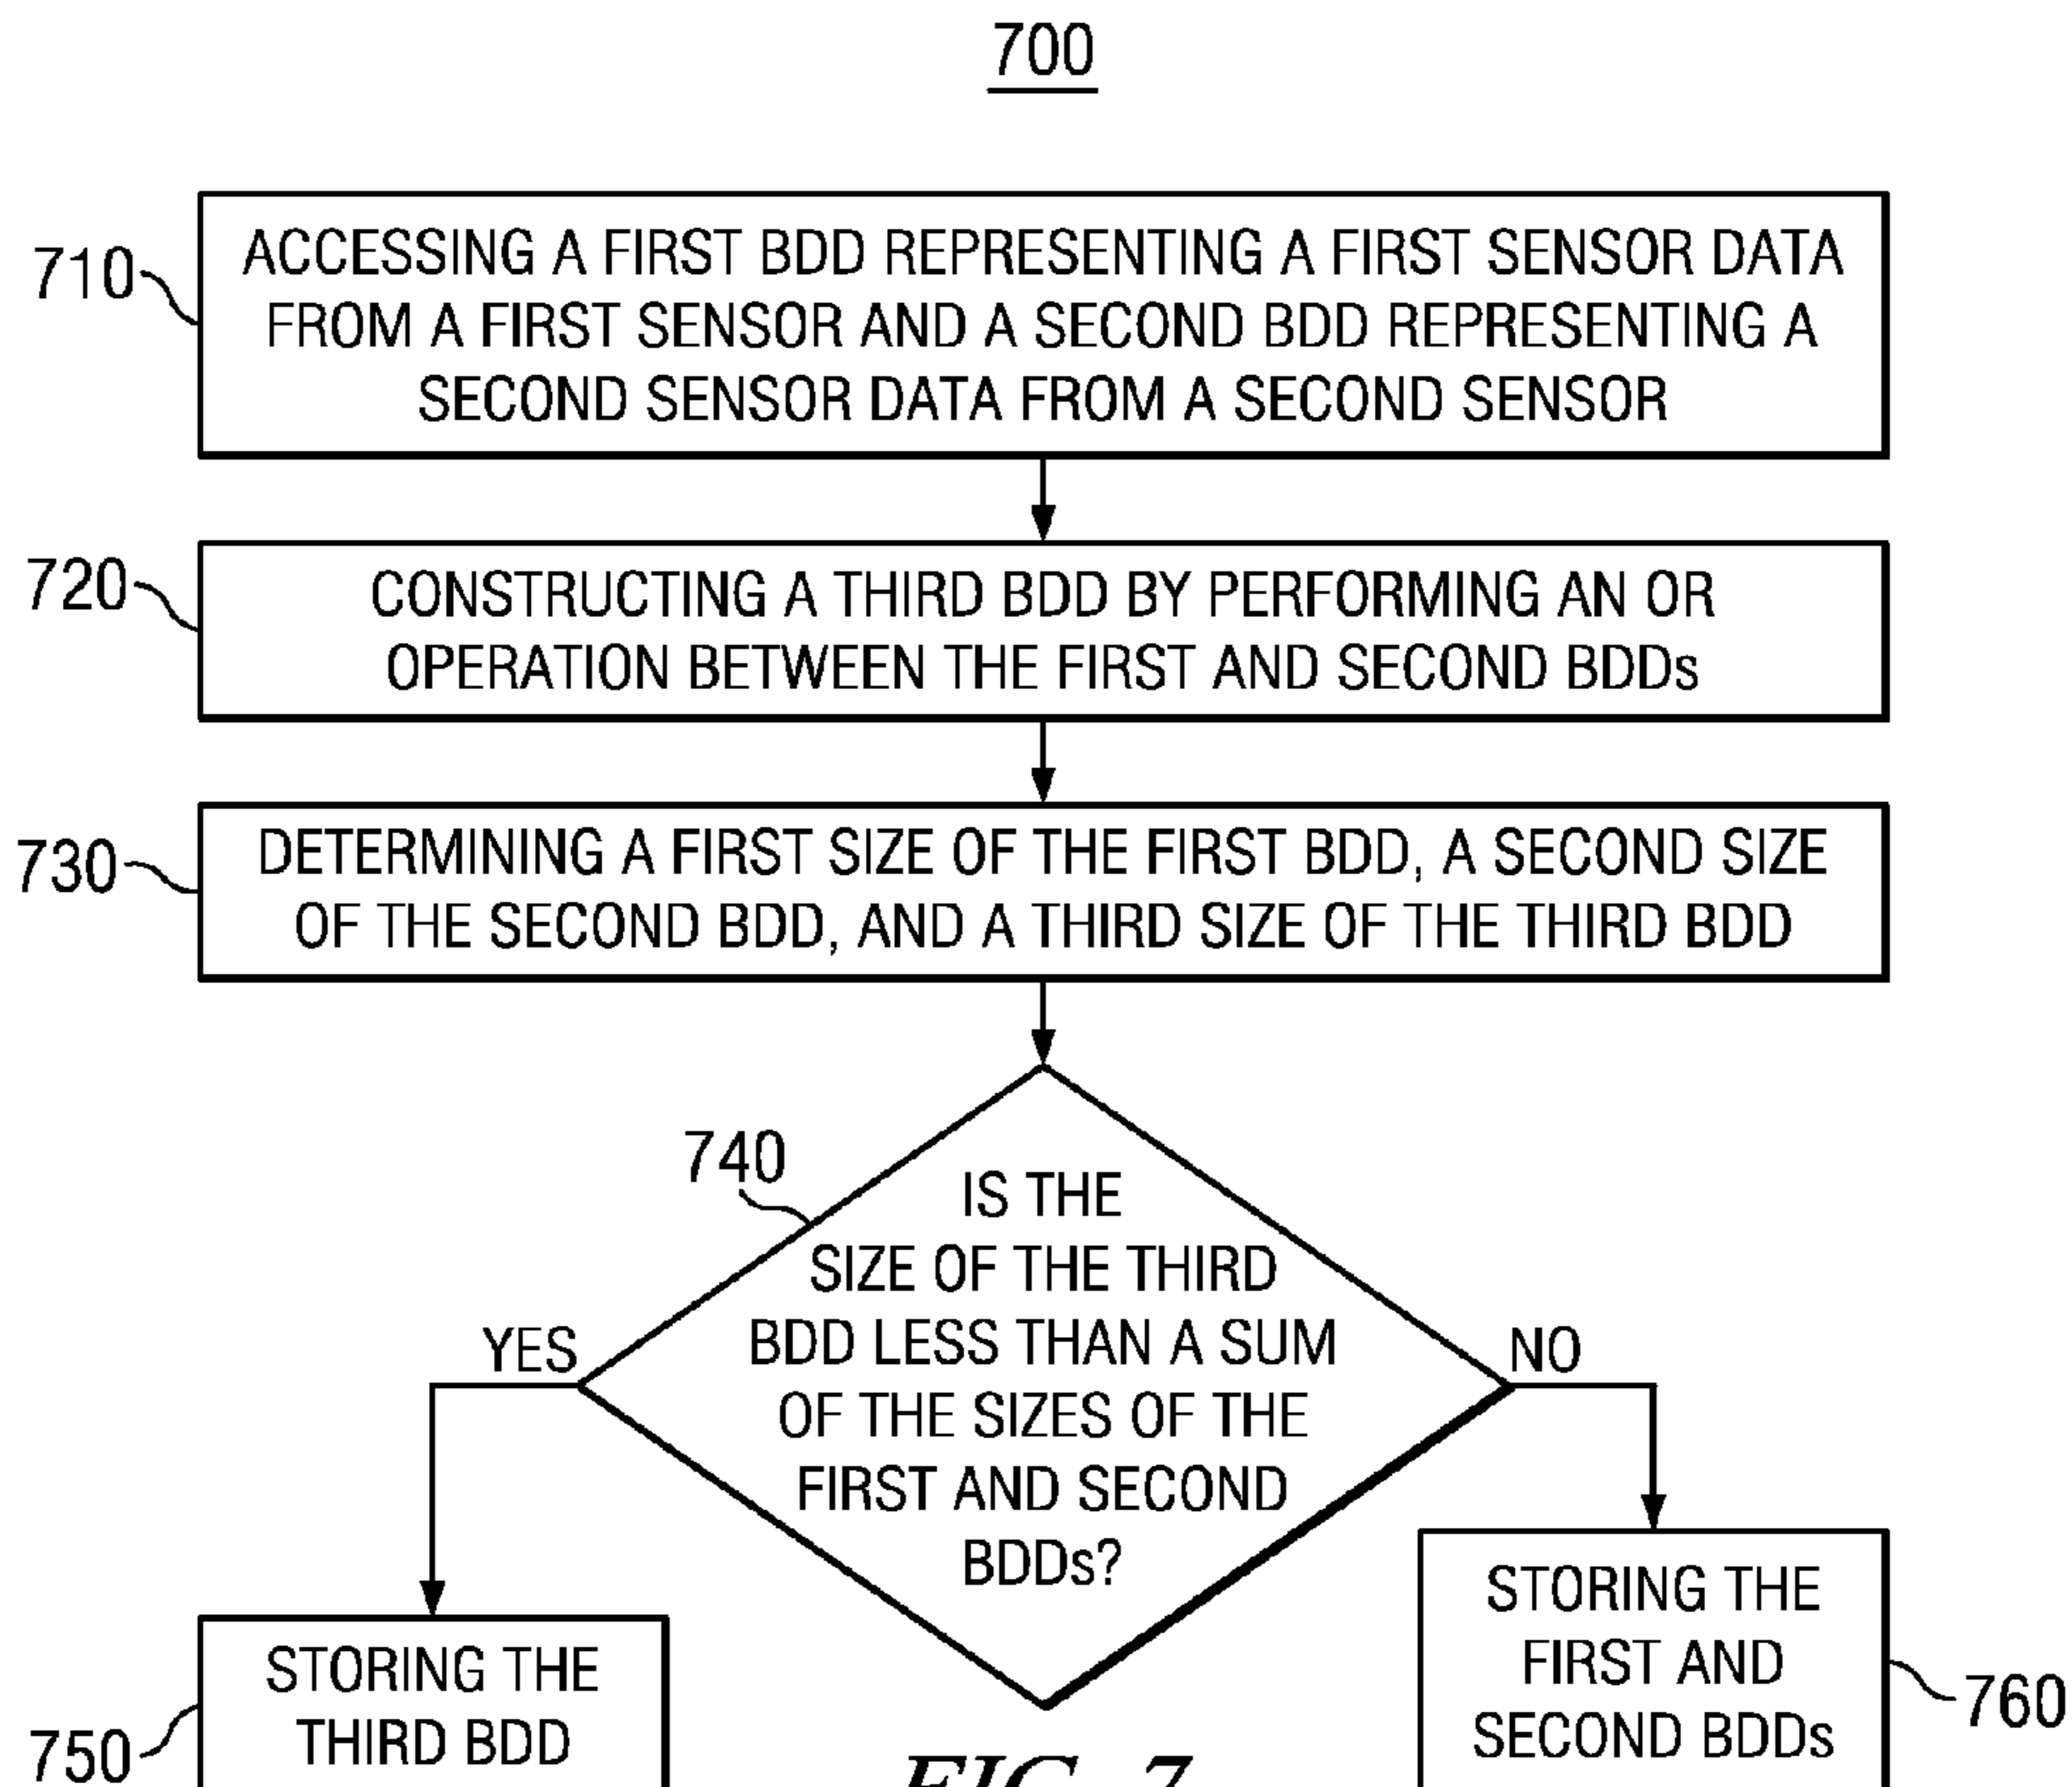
700

710 ACCESSING A FIRST BDD REPRESENTING A FIRST SENSOR DATA FROM A FIRST SENSOR AND A SECOND BDD REPRESENTING A SECOND SENSOR DATA FROM A SECOND SENSOR

720 CONSTRUCTING A THIRD BDD BY PERFORMING AN OR OPERATION BETWEEN THE FIRST AND SECOND BDDs

730 DETERMINING A FIRST SIZE OF THE FIRST BDD, A SECOND SIZE OF THE SECOND BDD, AND A THIRD SIZE OF THE THIRD BDD

740 IS THE SIZE OF THE THIRD BDD LESS THAN A SUM OF THE SIZES OF THE FIRST AND SECOND BDDs?

YES

NO

750 STORING THE THIRD BDD

760 STORING THE FIRST AND SECOND BDDs

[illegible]